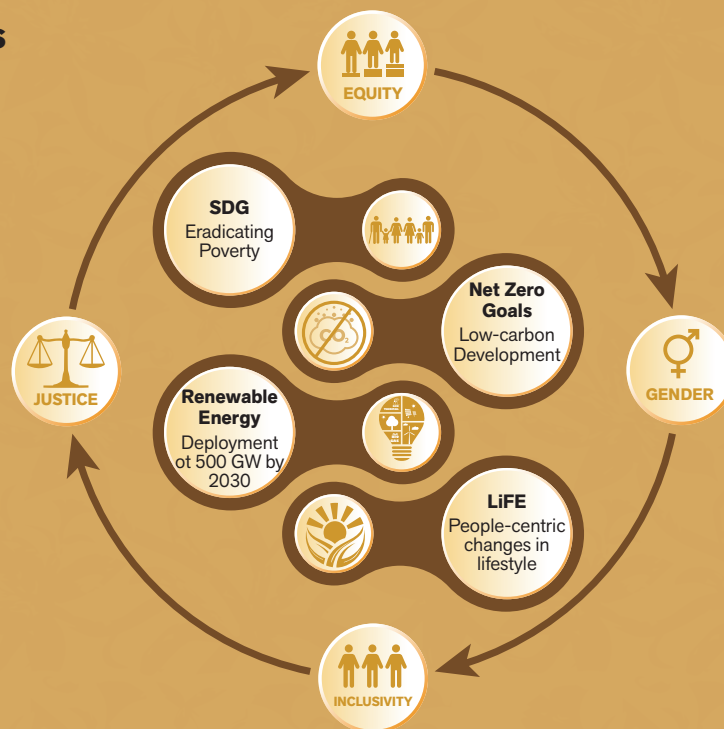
s

EQUITY

SDG
Eradicating Poverty

Net Zero Goals
Low-carbon Development

$CO_2$

JUSTICE

GENDER

Renewable Energy
Deployment ot 500 GW by 2030

LiFE
People-centric changes in lifestyle

INCLUSIVITY